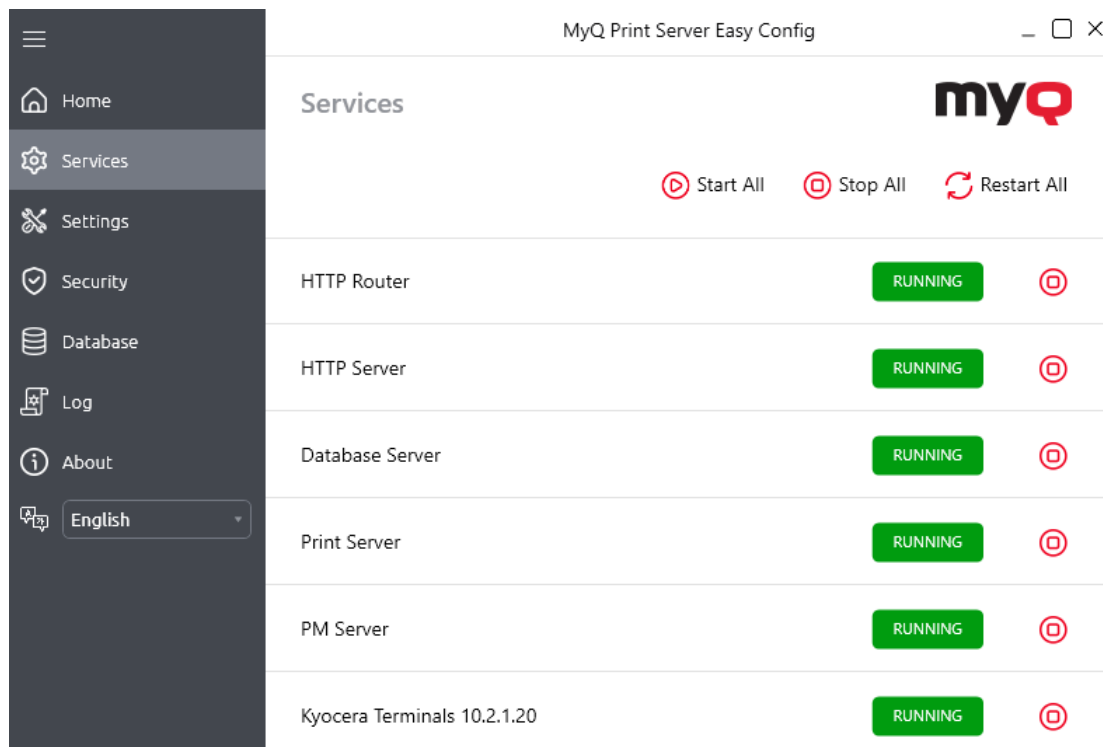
MyQ Print Server Easy Config

Home
Services
Settings
Security
Database
Log
About
English

Services

myQ

Start All
Stop All
Restart All

HTTP Router RUNNING
HTTP Server RUNNING
Database Server RUNNING
Print Server RUNNING
PM Server RUNNING
Kyocera Terminals 10.2.1.20 RUNNING